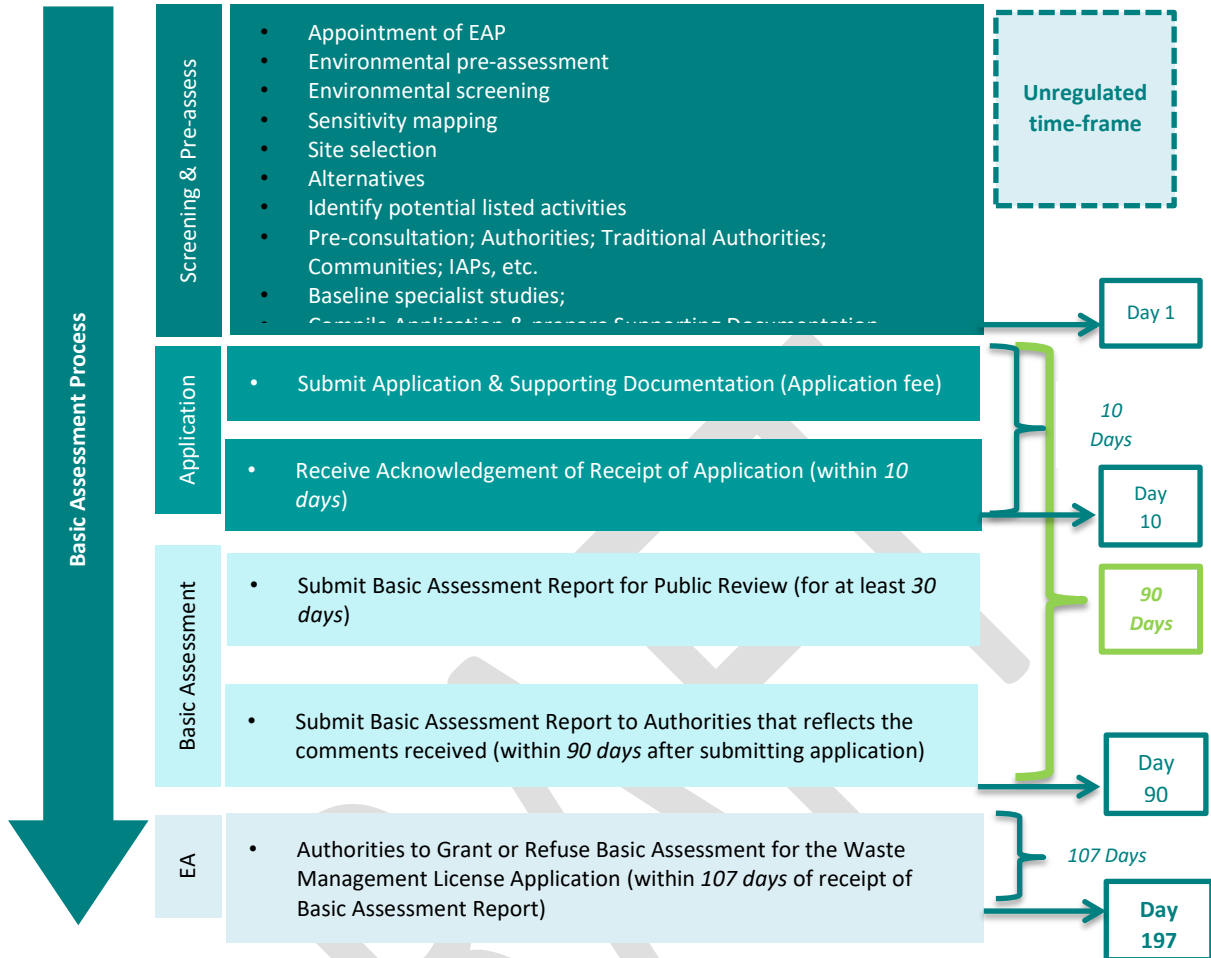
Basic Assessment Process

Screening & Pre-assess

- Appointment of EAP
- Environmental pre-assessment
- Environmental screening
- Sensitivity mapping
- Site selection
- Alternatives
- Identify potential listed activities
- Pre-consultation; Authorities; Traditional Authorities; Communities; IAPs, etc.
- Baseline specialist studies;
- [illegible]

Unregulated time-frame

Day 1

Application

- Submit Application & Supporting Documentation (Application fee)

- Receive Acknowledgement of Receipt of Application (within *10 days*)

*10 Days*

Day 10

Basic Assessment

- Submit Basic Assessment Report for Public Review (for at least *30 days*)

*90 Days*

- Submit Basic Assessment Report to Authorities that reflects the comments received (within *90 days* after submitting application)

Day 90

EA

- Authorities to Grant or Refuse Basic Assessment for the Waste Management License Application (within *107 days* of receipt of Basic Assessment Report)

*107 Days*

Day 197